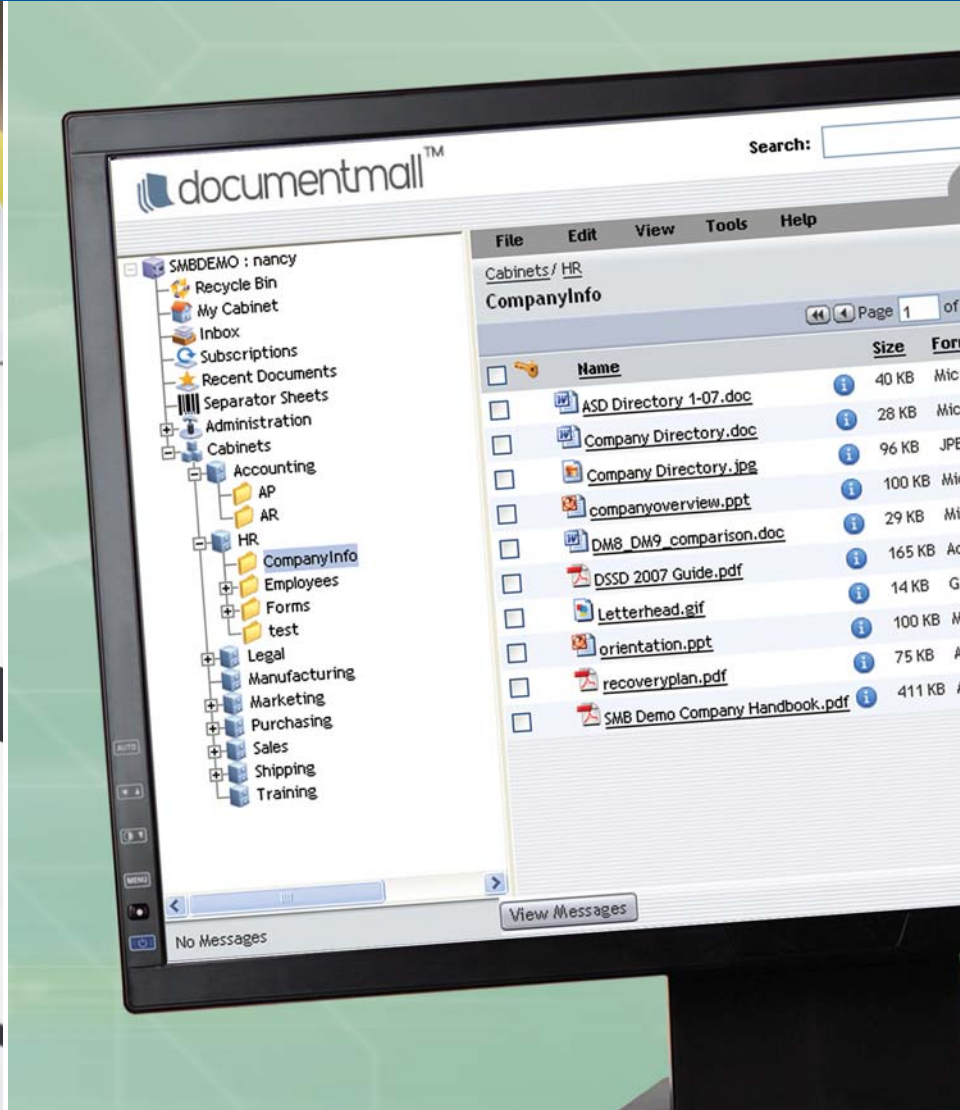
documentmall™

Search:

SMBDEMO : nancy
Recycle Bin
My Cabinet
Inbox
Subscriptions
Recent Documents
Separator Sheets
Administration
Cabinets
Accounting
AP
AR
HR
CompanyInfo
Employees
Forms
test
Legal
Manufacturing
Marketing
Purchasing
Sales
Shipping
Training

File Edit View Tools Help

Cabinets / HR
CompanyInfo

Page 1 of

| | Name | | Size | For |
|---|---|---|---|---|
| | ASD Directory 1-07.doc | | 40 KB | Mic |
| | Company Directory.doc | | 28 KB | Mic |
| | Company Directory.jpg | | 96 KB | JPE |
| | companyoverview.ppt | | 100 KB | Mi |
| | DM8_DM9_comparison.doc | | 29 KB | Mi |
| | DSSD 2007 Guide.pdf | | 165 KB | Ac |
| | Letterhead.gif | | 14 KB | G |
| | orientation.ppt | | 100 KB | M |
| | recoveryplan.pdf | | 75 KB | A |
| | SMB Demo Company Handbook.pdf | | 411 KB | A |

View Messages

No Messages

AUTO
MENU